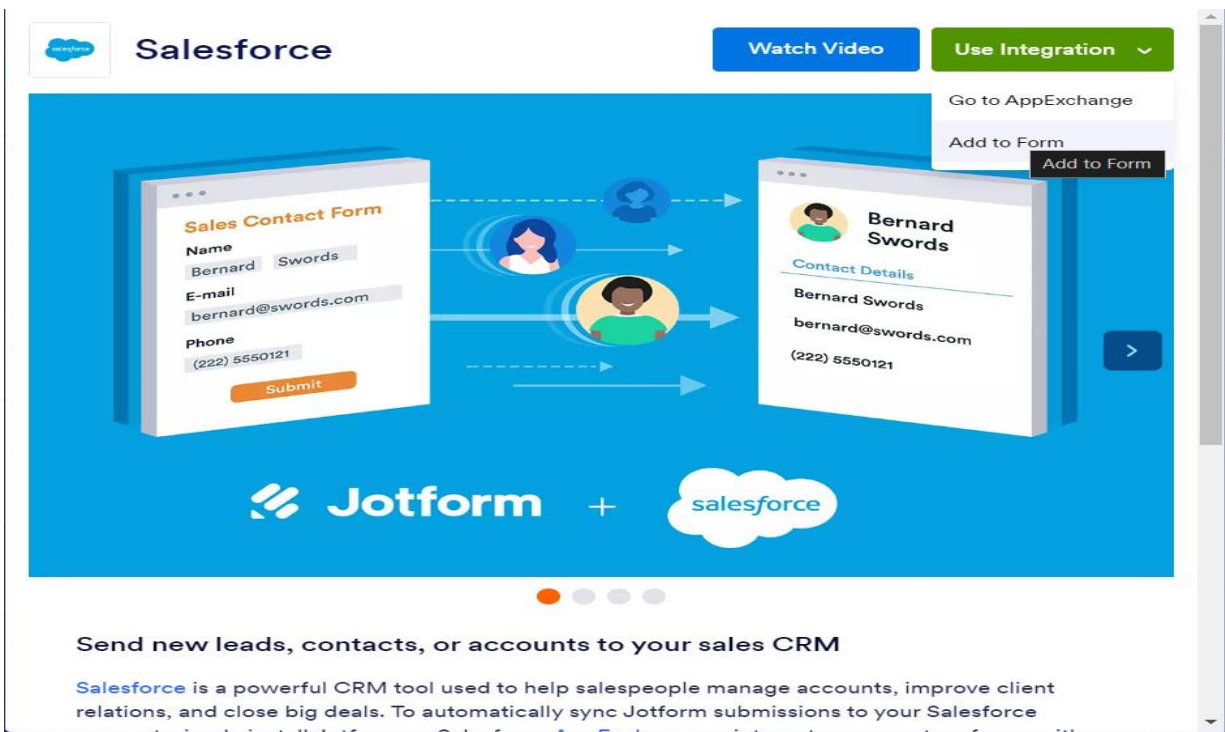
salesforce

Salesforce

Watch Video

Use Integration

Go to AppExchange

Add to Form

Add to Form

Sales Contact Form

Name

Bernard Swords

E-mail

bernard@swords.com

Phone

(222) 5550121

Submit

Bernard Swords

Contact Details

Bernard Swords

bernard@swords.com

(222) 5550121

>

Jotform + salesforce

Send new leads, contacts, or accounts to your sales CRM

Salesforce is a powerful CRM tool used to help salespeople manage accounts, improve client relations, and close big deals. To automatically sync Jotform submissions to your Salesforce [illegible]